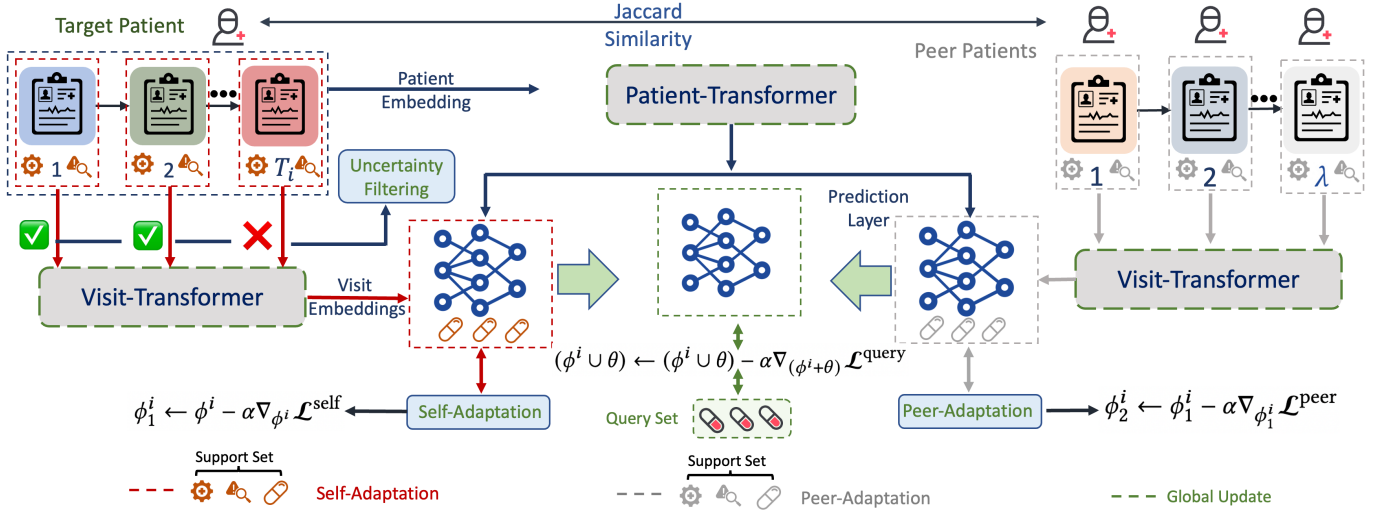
Target Patient

Jaccard Similarity

Peer Patients

Patient Embedding

Patient-Transformer

1 2 $T_i$

1 2 $\lambda$

Uncertainty Filtering

Prediction Layer

Visit-Transformer

Visit Embeddings

Visit-Transformer

$(\phi^i \cup \theta) \leftarrow (\phi^i \cup \theta) - \alpha \nabla_{(\phi^i + \theta)} \mathcal{L}^{\text{query}}$

$\phi_1^i \leftarrow \phi^i - \alpha \nabla_{\phi^i} \mathcal{L}^{\text{self}}$

Self-Adaptation

Query Set

Peer-Adaptation

$\phi_2^i \leftarrow \phi_1^i - \alpha \nabla_{\phi_1^i} \mathcal{L}^{\text{peer}}$

Support Set

Self-Adaptation

Support Set

Peer-Adaptation

Global Update